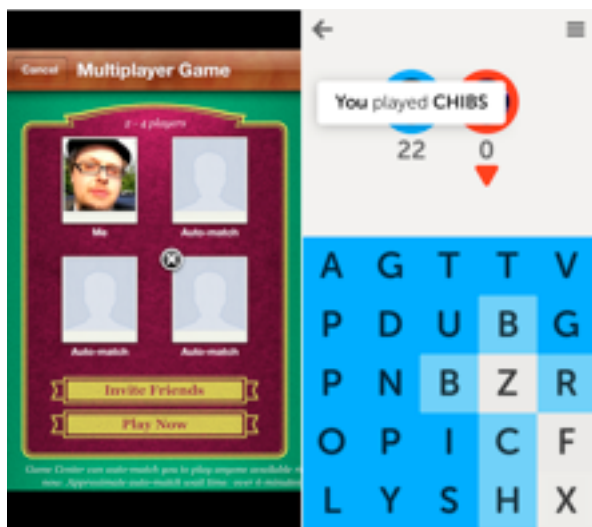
Cancel Multiplayer Game

2 - 4 players

Me

Auto-match

Auto-match

Auto-match

Invite Friends

Play Now

Game Center can auto-match you to play anyone available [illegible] now. Approximate auto-match wait time: over 4 minutes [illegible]

You played CHIBS

22

0

| A | G | T | T | V |
|---|---|---|---|---|
| P | D | U | B | G |
| P | N | B | Z | R |
| O | P | I | C | F |
| L | Y | S | H | X |